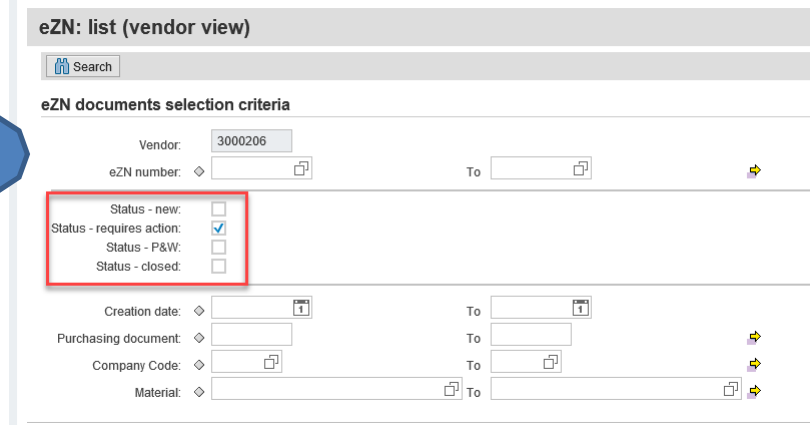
eZN: list (vendor view)

Search

eZN documents selection criteria

Vendor: 3000206
eZN number: To

Status - new:
Status - requires action:
Status - P&W:
Status - closed:

Creation date: To
Purchasing document: To
Company Code: To
Material: To